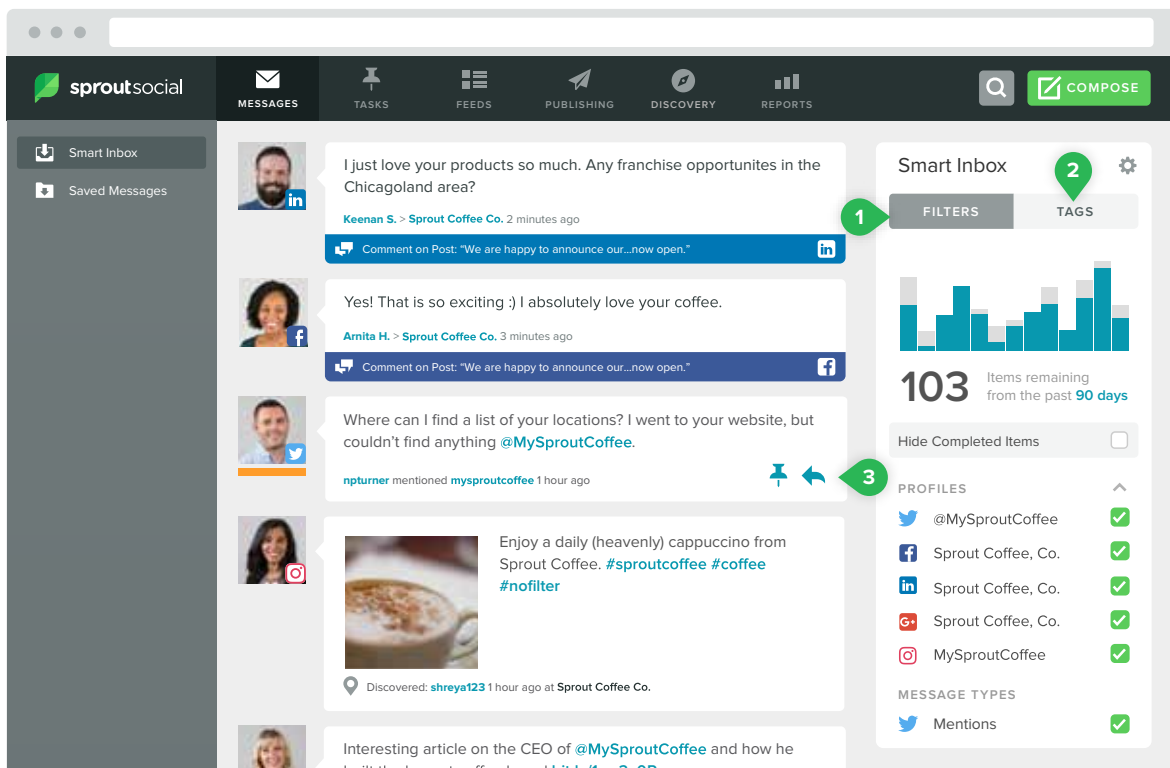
sproutsocial

MESSAGES TASKS FEEDS PUBLISHING DISCOVERY REPORTS

COMPOSE

Smart Inbox
Saved Messages

I just love your products so much. Any franchise opportunites in the Chicagoland area?

Keenan S. > Sprout Coffee Co. 2 minutes ago

Comment on Post: "We are happy to announce our...now open."

Yes! That is so exciting :) I absolutely love your coffee.

Arnita H. > Sprout Coffee Co. 3 minutes ago

Comment on Post: "We are happy to announce our...now open."

Where can I find a list of your locations? I went to your website, but couldn't find anything @MySproutCoffee.

npturner mentioned mysproutcoffee 1 hour ago

3

Enjoy a daily (heavenly) cappuccino from Sprout Coffee. #sproutcoffee #coffee #nofilter

Discovered: shreya123 1 hour ago at Sprout Coffee Co.

Interesting article on the CEO of @MySproutCoffee and how he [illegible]

Smart Inbox

2

1

FILTERS TAGS

103 Items remaining from the past 90 days

Hide Completed Items

PROFILES

@MySproutCoffee
Sprout Coffee, Co.
Sprout Coffee, Co.
Sprout Coffee, Co.
MySproutCoffee

MESSAGE TYPES

Mentions